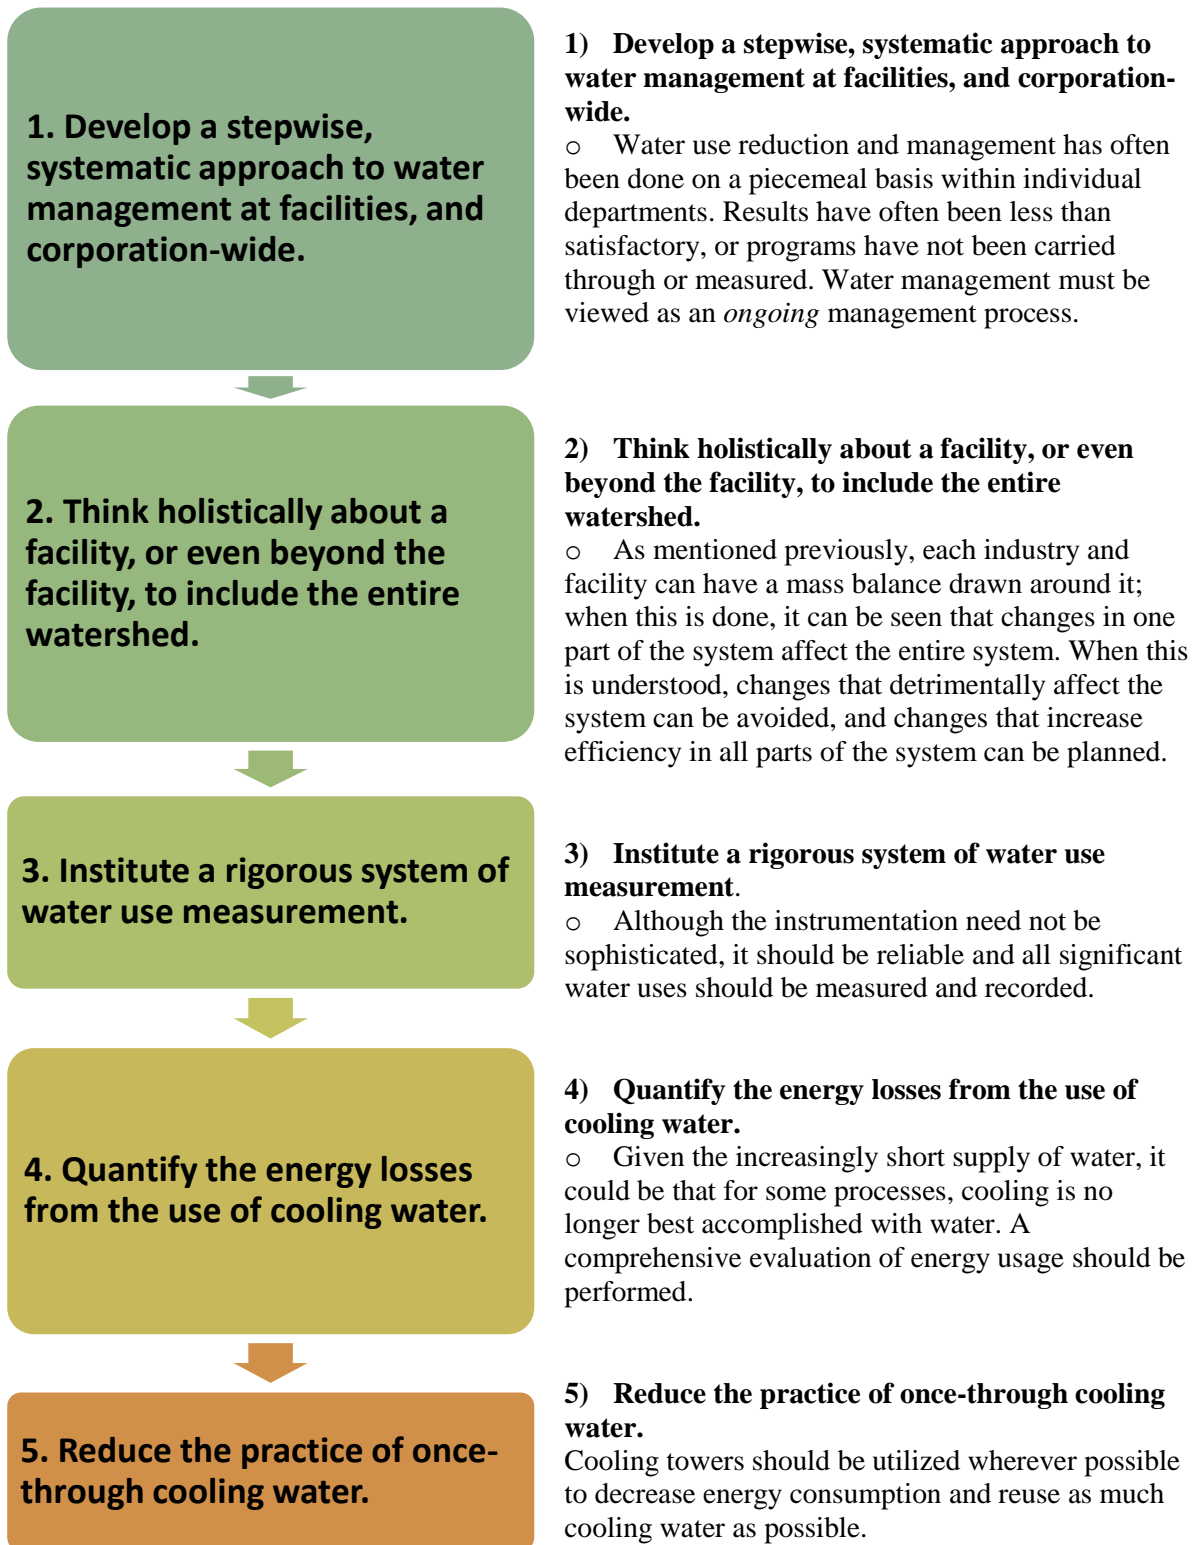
1. Develop a stepwise, systematic approach to water management at facilities, and corporation-wide.

2. Think holistically about a facility, or even beyond the facility, to include the entire watershed.

3. Institute a rigorous system of water use measurement.

4. Quantify the energy losses from the use of cooling water.

5. Reduce the practice of once-through cooling water.

1) Develop a stepwise, systematic approach to water management at facilities, and corporation-wide.
o Water use reduction and management has often been done on a piecemeal basis within individual departments. Results have often been less than satisfactory, or programs have not been carried through or measured. Water management must be viewed as an *ongoing* management process.

2) Think holistically about a facility, or even beyond the facility, to include the entire watershed.
o As mentioned previously, each industry and facility can have a mass balance drawn around it; when this is done, it can be seen that changes in one part of the system affect the entire system. When this is understood, changes that detrimentally affect the system can be avoided, and changes that increase efficiency in all parts of the system can be planned.

3) Institute a rigorous system of water use measurement.
o Although the instrumentation need not be sophisticated, it should be reliable and all significant water uses should be measured and recorded.

4) Quantify the energy losses from the use of cooling water.
o Given the increasingly short supply of water, it could be that for some processes, cooling is no longer best accomplished with water. A comprehensive evaluation of energy usage should be performed.

5) Reduce the practice of once-through cooling water.
Cooling towers should be utilized wherever possible to decrease energy consumption and reuse as much cooling water as possible.